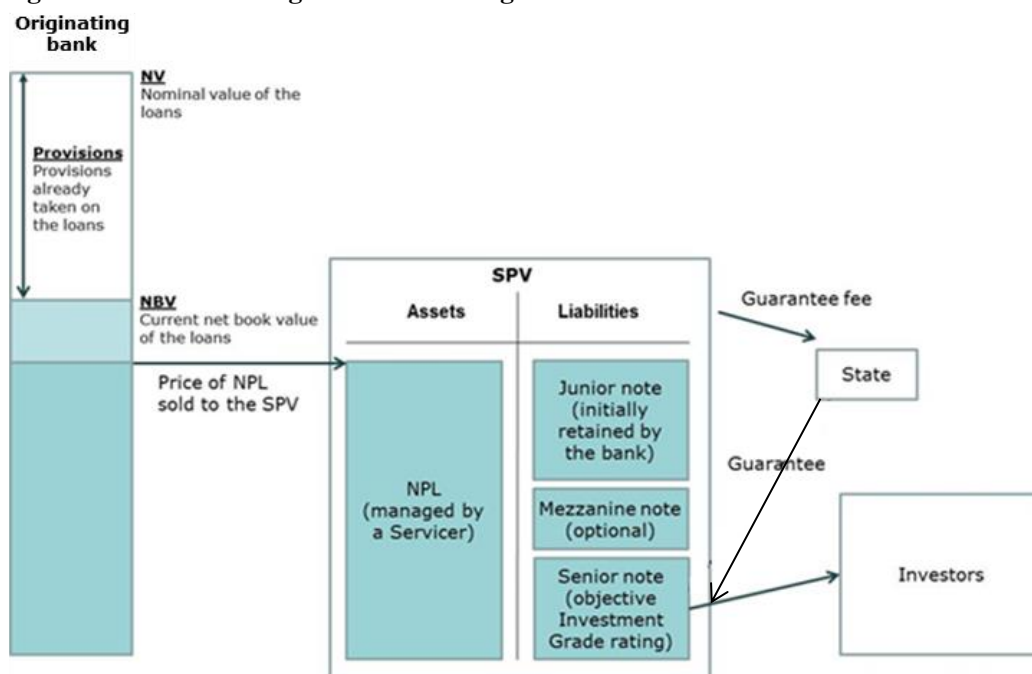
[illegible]

Originating bank

NV
Nominal value of the loans

Provisions
Provisions already taken on the loans

NBV
Current net book value of the loans

Price of NPL sold to the SPV

SPV

Assets

Liabilities

NPL (managed by a Servicer)

Junior note (initially retained by the bank)

Mezzanine note (optional)

Senior note (objective Investment Grade rating)

Guarantee fee

State

Guarantee

Investors